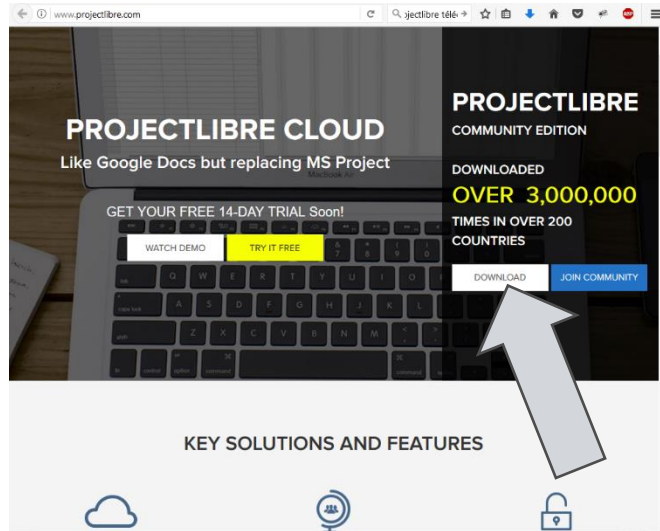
www.projectlibre.com

ojectlibre télé

PROJECTLIBRE CLOUD

Like Google Docs but replacing MS Project

GET YOUR FREE 14-DAY TRIAL Soon!

WATCH DEMO

TRY IT FREE

PROJECTLIBRE

COMMUNITY EDITION

DOWNLOADED

OVER 3,000,000

TIMES IN OVER 200 COUNTRIES

DOWNLOAD

JOIN COMMUNITY

KEY SOLUTIONS AND FEATURES